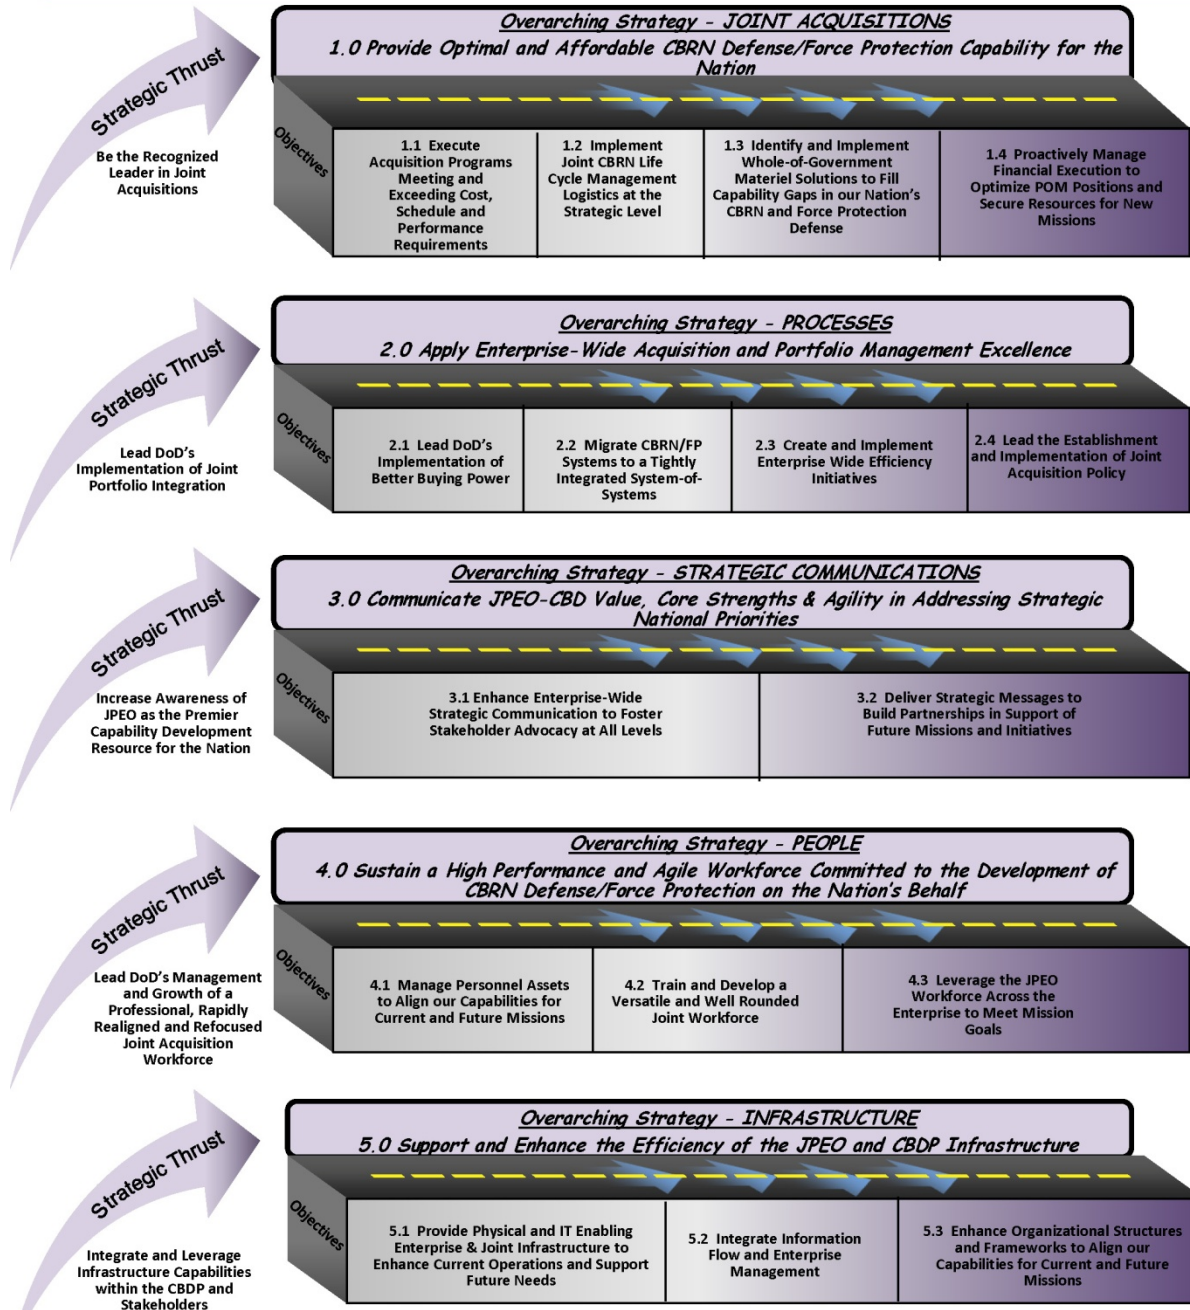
Strategic Thrust

Be the Recognized Leader in Joint Acquisitions

Overarching Strategy - JOINT ACQUISITIONS

1.0 Provide Optimal and Affordable CBRN Defense/Force Protection Capability for the Nation

Objectives

1.1 Execute Acquisition Programs Meeting and Exceeding Cost, Schedule and Performance Requirements

1.2 Implement Joint CBRN Life Cycle Management Logistics at the Strategic Level

1.3 Identify and Implement Whole-of-Government Materiel Solutions to Fill Capability Gaps in our Nation's CBRN and Force Protection Defense

1.4 Proactively Manage Financial Execution to Optimize POM Positions and Secure Resources for New Missions

Strategic Thrust

Lead DoD's Implementation of Joint Portfolio Integration

Overarching Strategy - PROCESSES

2.0 Apply Enterprise-Wide Acquisition and Portfolio Management Excellence

Objectives

2.1 Lead DoD's Implementation of Better Buying Power

2.2 Migrate CBRN/FP Systems to a Tightly Integrated System-of-Systems

2.3 Create and Implement Enterprise Wide Efficiency Initiatives

2.4 Lead the Establishment and Implementation of Joint Acquisition Policy

Strategic Thrust

Increase Awareness of JPEO as the Premier Capability Development Resource for the Nation

Overarching Strategy - STRATEGIC COMMUNICATIONS

3.0 Communicate JPEO-CBD Value, Core Strengths & Agility in Addressing Strategic National Priorities

Objectives

3.1 Enhance Enterprise-Wide Strategic Communication to Foster Stakeholder Advocacy at All Levels

3.2 Deliver Strategic Messages to Build Partnerships in Support of Future Missions and Initiatives

Strategic Thrust

Lead DoD's Management and Growth of a Professional, Rapidly Realigned and Refocused Joint Acquisition Workforce

Overarching Strategy - PEOPLE

4.0 Sustain a High Performance and Agile Workforce Committed to the Development of CBRN Defense/Force Protection on the Nation's Behalf

Objectives

4.1 Manage Personnel Assets to Align our Capabilities for Current and Future Missions

4.2 Train and Develop a Versatile and Well Rounded Joint Workforce

4.3 Leverage the JPEO Workforce Across the Enterprise to Meet Mission Goals

Strategic Thrust

Integrate and Leverage Infrastructure Capabilities within the CBDP and Stakeholders

Overarching Strategy - INFRASTRUCTURE

5.0 Support and Enhance the Efficiency of the JPEO and CBDP Infrastructure

Objectives

5.1 Provide Physical and IT Enabling Enterprise & Joint Infrastructure to Enhance Current Operations and Support Future Needs

5.2 Integrate Information Flow and Enterprise Management

5.3 Enhance Organizational Structures and Frameworks to Align our Capabilities for Current and Future Missions